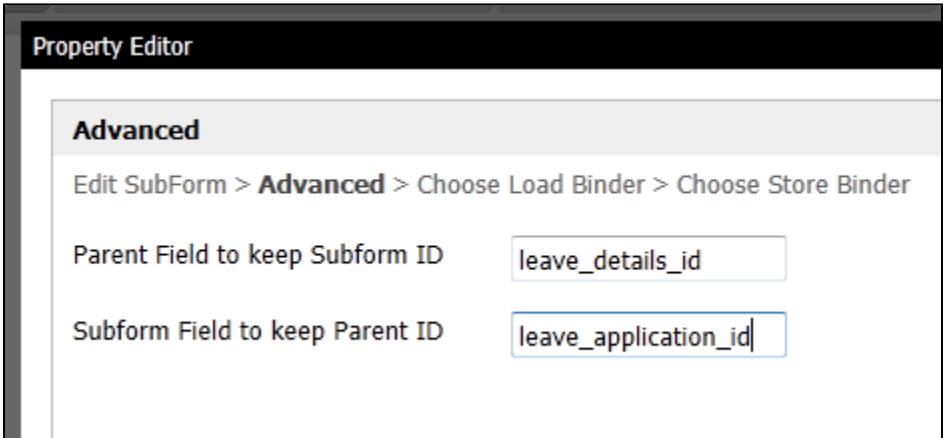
Property Editor

Advanced

Edit SubForm > **Advanced** > Choose Load Binder > Choose Store Binder

Parent Field to keep Subform ID leave_details_id

Subform Field to keep Parent ID leave_application_id